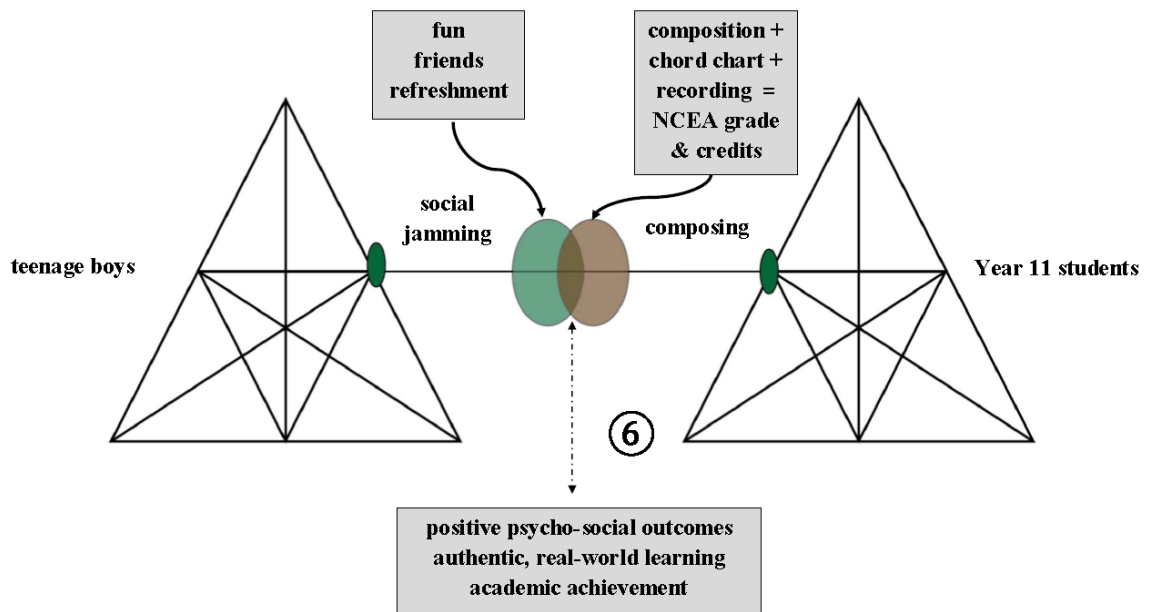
fun
friends
refreshment

composition +
chord chart +
recording =
NCEA grade
& credits

social
jamming

composing

teenage boys

Year 11 students

⑥

positive psycho-social outcomes
authentic, real-world learning
academic achievement